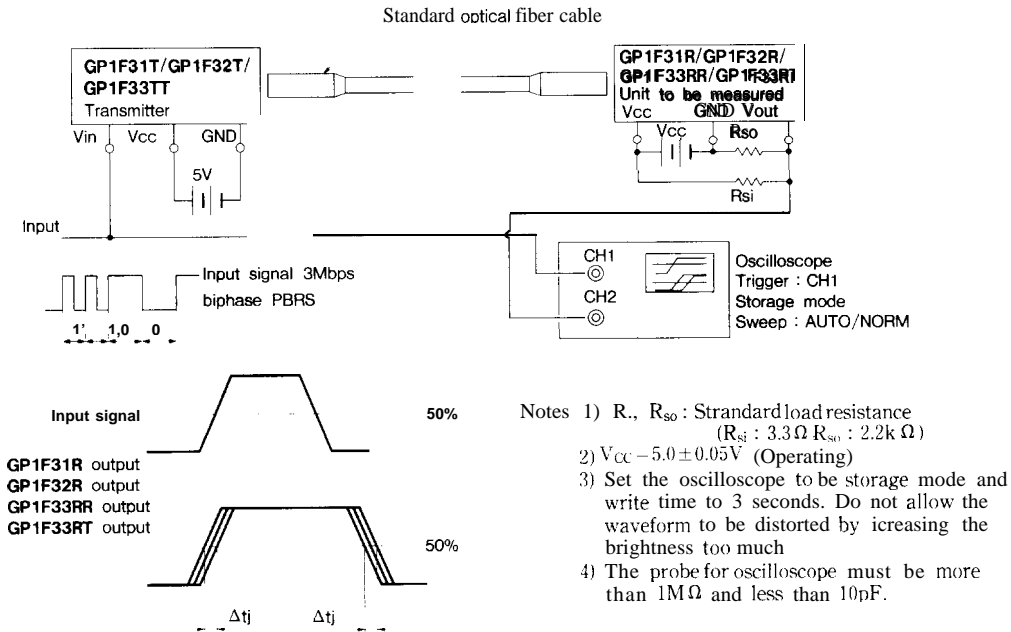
Standard optical fiber cable

GP1F31T/GP1F32T/ GP1F33TT
Transmitter
Vin Vcc GND

5V

GP1F31R/GP1F32R/ GP1F33RR/GP1F33RT
Unit to be measured
Vcc GND Vout
Vcc Rso
Rsi

Input

Input signal 3Mbps biphase PBRS
1 1,0 0

CH1
CH2
Oscilloscope
Trigger : CH1
Storage mode
Sweep : AUTO/NORM

Input signal 50%

GP1F31R output
GP1F32R output
GP1F33RR output
GP1F33RT output
50%

Δtj Δtj

Notes 1) R., $R_{so}$ : Strandard load resistance ($R_{si}$ : $3.3\Omega$ $R_{so}$ : $2.2k\Omega$)
2) $V_{CC}-5.0\pm0.05V$ (Operating)
3) Set the oscilloscope to be storage mode and write time to 3 seconds. Do not allow the waveform to be distorted by icreasing the brightness too much
4) The probe for oscilloscope must be more than $1M\Omega$ and less than 10pF.